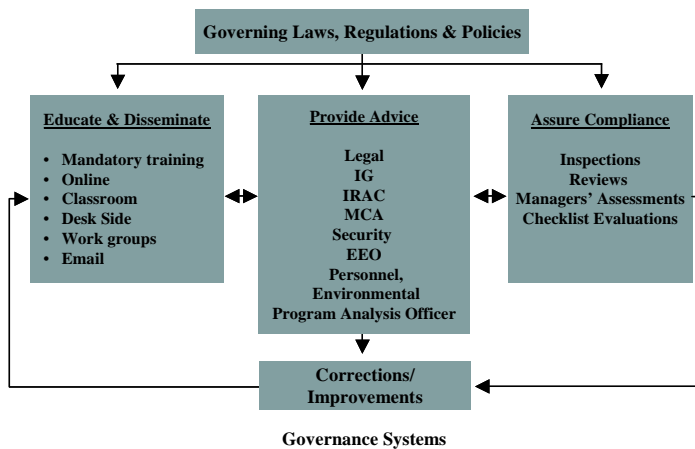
Governing Laws, Regulations & Policies

Educate & Disseminate

- Mandatory training
- Online
- Classroom
- Desk Side
- Work groups
- Email

Provide Advice

Legal
IG
IRAC
MCA
Security
EEO
Personnel,
Environmental
Program Analysis Officer

Assure Compliance

Inspections
Reviews
Managers' Assessments
Checklist Evaluations

Corrections/
Improvements

Governance Systems